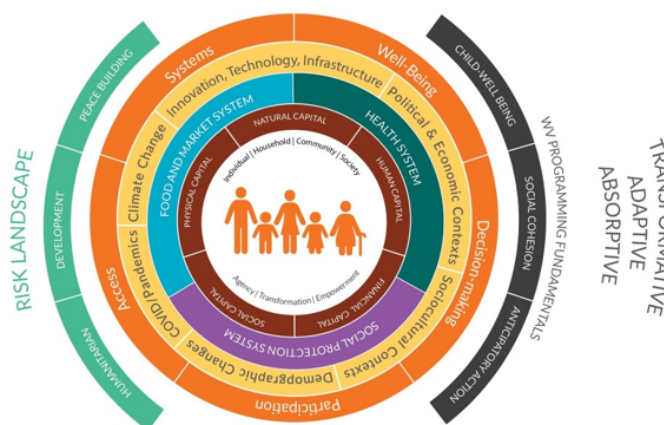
RISK LANDSCAPE
PEACE BUILDING
DEVELOPMENT
HUMANITARIAN

Systems
Well-Being
Decision-making
Participation
Access

Innovation, Technology, Infrastructure
Political & Economic Contexts
Sociocultural Contexts
Demographic Changes
COVID/Pandemics
Climate Change

FOOD AND MARKET SYSTEM
HEALTH SYSTEM
SOCIAL PROTECTION SYSTEM

NATURAL CAPITAL
HUMAN CAPITAL
FINANCIAL CAPITAL
SOCIAL CAPITAL
PHYSICAL CAPITAL

Individual | Household | Community | Society
Agency | Transformation | Empowerment

CHILD WELL BEING
SOCIAL COHESION
ANTICIPATORY ACTION
WV PROGRAMMING FUNDAMENTALS

TRANSFORMATIVE
ADAPTIVE
ABSORPTIVE